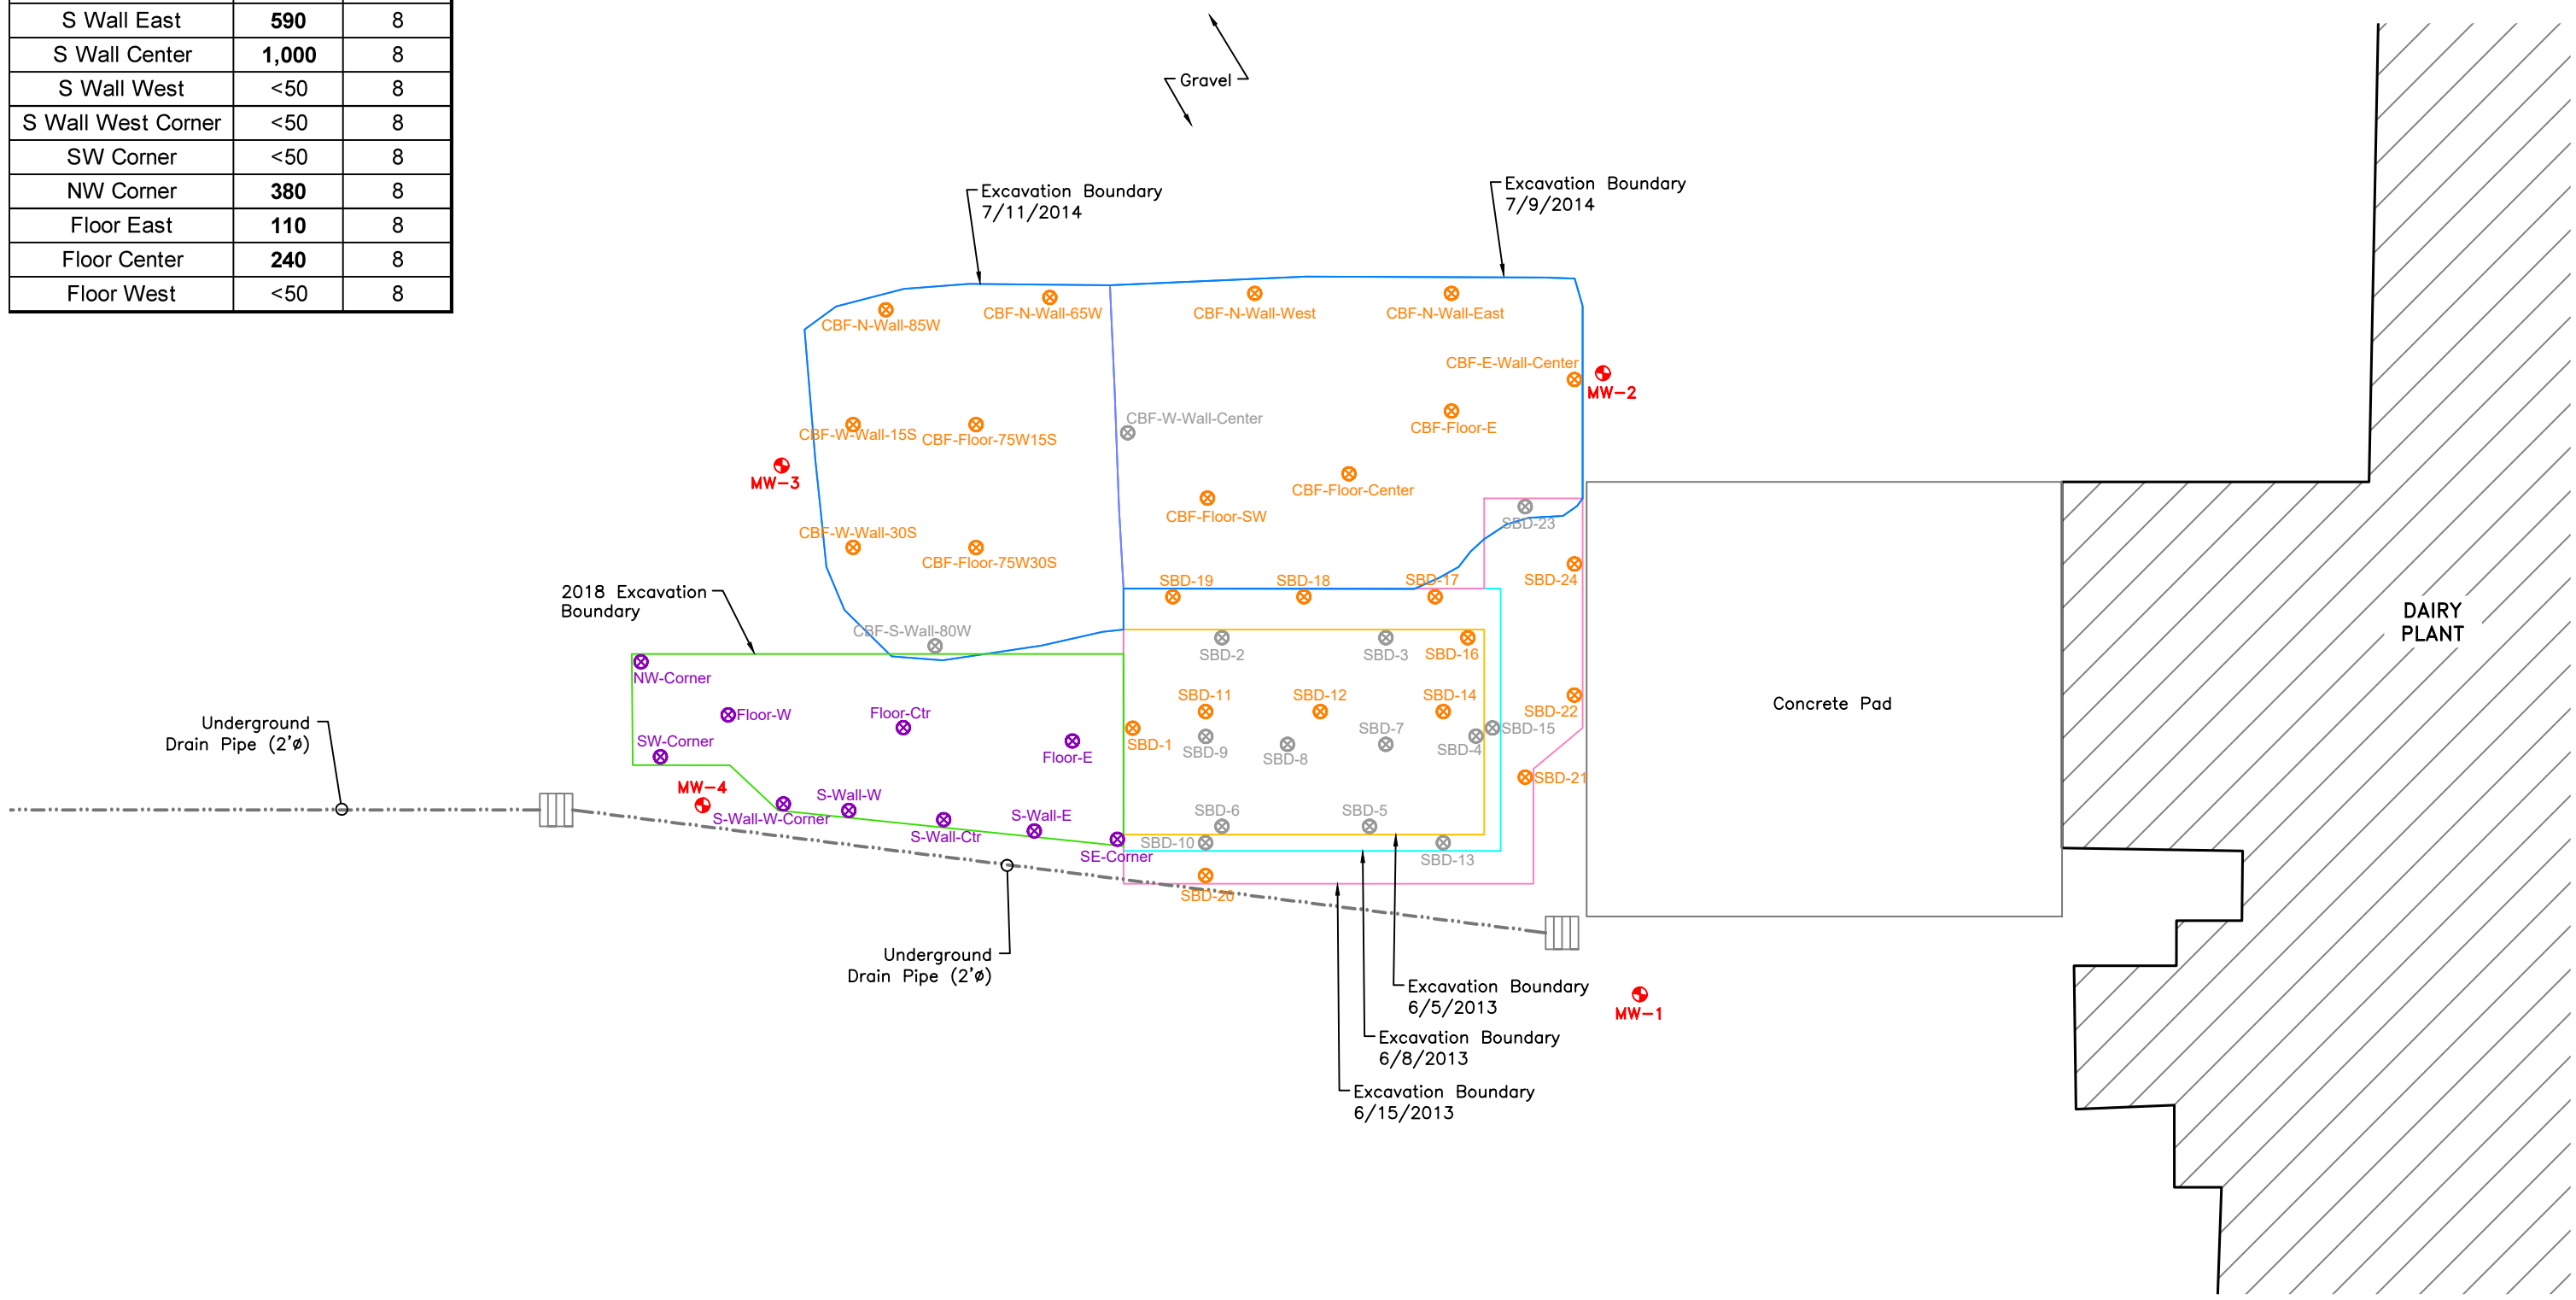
| S Wall East | 590 | 8 |
|---|---|---|
| S Wall Center | 1,000 | 8 |
| S Wall West | <50 | 8 |
| S Wall West Corner | <50 | 8 |
| SW Corner | <50 | 8 |
| NW Corner | 380 | 8 |
| Floor East | 110 | 8 |
| Floor Center | 240 | 8 |
| Floor West | <50 | 8 |

Gravel

Excavation Boundary 7/11/2014

Excavation Boundary 7/9/2014

CBF-N-Wall-85W
CBF-N-Wall-65W
CBF-N-Wall-West
CBF-N-Wall-East
CBF-E-Wall-Center
MW-2
CBF-W-Wall-Center
CBF-Floor-E
CBF-W-Wall-15S
CBF-Floor-75W15S
MW-3
CBF-Floor-Center
CBF-Floor-SW
SBD-23
CBF-W-Wall-30S
CBF-Floor-75W30S
SBD-24
SBD-19
SBD-18
SBD-17

2018 Excavation Boundary

CBF-S-Wall-80W
SBD-2
SBD-3
SBD-16
NW-Corner
DAIRY PLANT
SBD-11
SBD-12
SBD-14
SBD-22
Floor-W
Floor-Ctr
Concrete Pad
Underground Drain Pipe (2'ø)
SW-Corner
SBD-1
SBD-9
SBD-8
SBD-7
SBD-15
SBD-4
Floor-E
SBD-21
MW-4
S-Wall-W
S-Wall-W-Corner
S-Wall-Ctr
S-Wall-E
SBD-6
SBD-5
SBD-10
SBD-13
SE-Corner
SBD-20

Underground Drain Pipe (2'ø)

Excavation Boundary 6/5/2013
MW-1
Excavation Boundary 6/8/2013
Excavation Boundary 6/15/2013